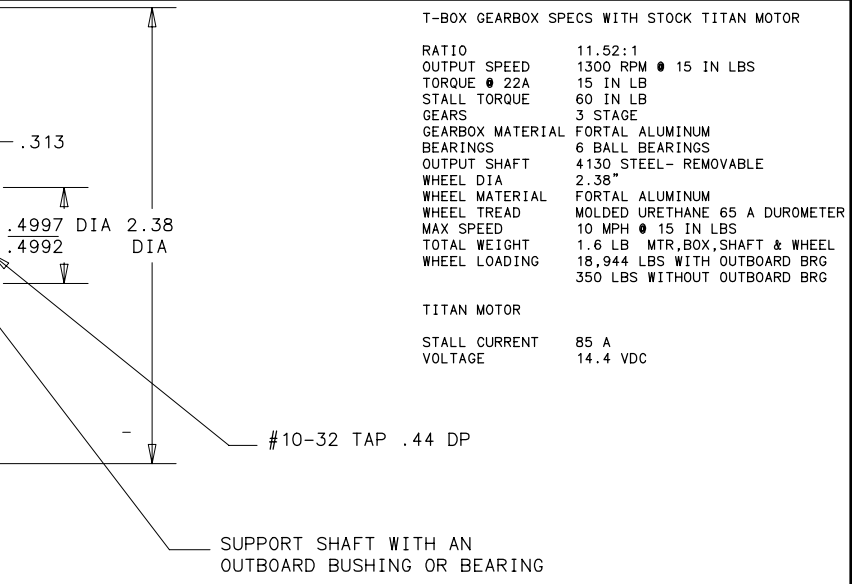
.313

.4997 DIA
.4992

2.38
DIA

-

#10-32 TAP .44 DP

SUPPORT SHAFT WITH AN
OUTBOARD BUSHING OR BEARING

T-BOX GEARBOX SPECS WITH STOCK TITAN MOTOR

| | |
|---|---|
| RATIO | 11.52:1 |
| OUTPUT SPEED | 1300 RPM @ 15 IN LBS |
| TORQUE @ 22A | 15 IN LB |
| STALL TORQUE | 60 IN LB |
| GEARS | 3 STAGE |
| GEARBOX MATERIAL | FORTAL ALUMINUM |
| BEARINGS | 6 BALL BEARINGS |
| OUTPUT SHAFT | 4130 STEEL- REMOVABLE |
| WHEEL DIA | 2.38" |
| WHEEL MATERIAL | FORTAL ALUMINUM |
| WHEEL TREAD | MOLDED URETHANE 65 A DUROMETER |
| MAX SPEED | 10 MPH @ 15 IN LBS |
| TOTAL WEIGHT | 1.6 LB MTR,BOX,SHAFT & WHEEL |
| WHEEL LOADING | 18,944 LBS WITH OUTBOARD BRG |
| | 350 LBS WITHOUT OUTBOARD BRG |

TITAN MOTOR

| | |
|---|---|
| STALL CURRENT | 85 A |
| VOLTAGE | 14.4 VDC |